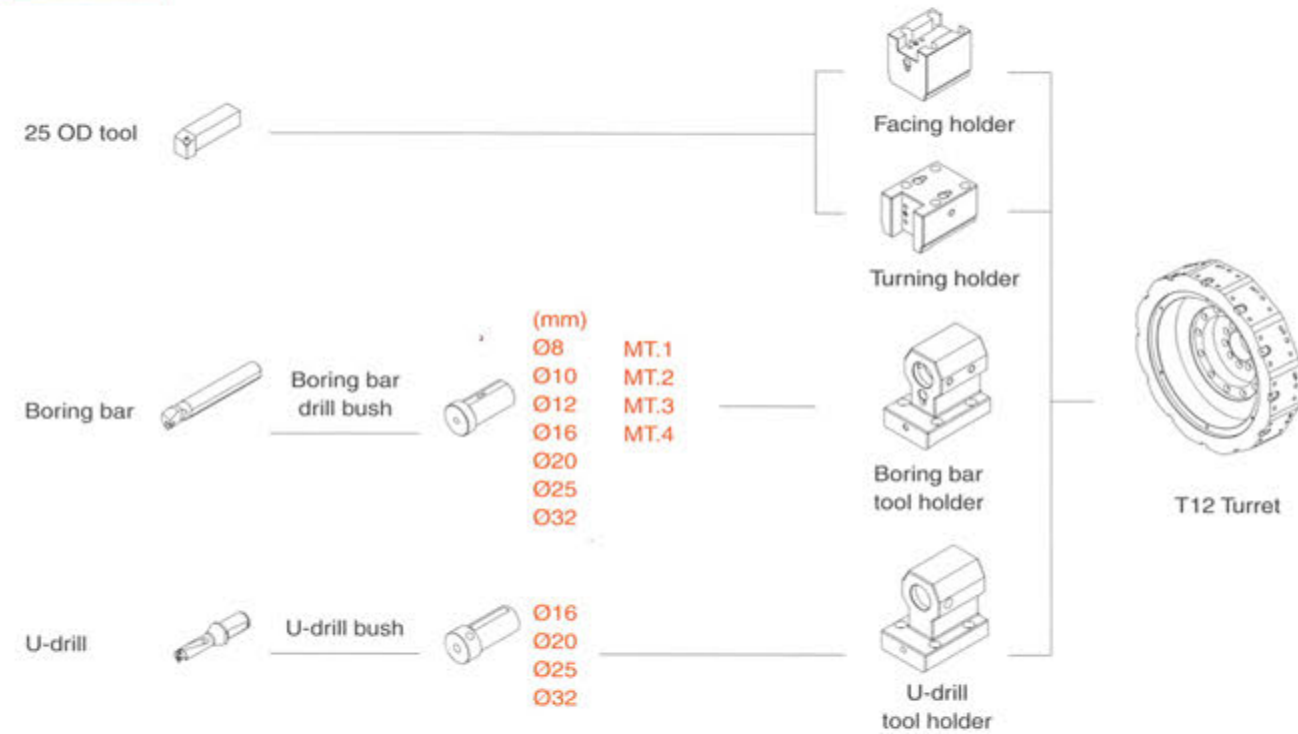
25 OD tool

Facing holder

Turning holder

Boring bar

Boring bar drill bush

(mm)
Ø8
Ø10
Ø12
Ø16
Ø20
Ø25
Ø32

MT.1
MT.2
MT.3
MT.4

Boring bar tool holder

T12 Turret

U-drill

U-drill bush

Ø16
Ø20
Ø25
Ø32

U-drill tool holder